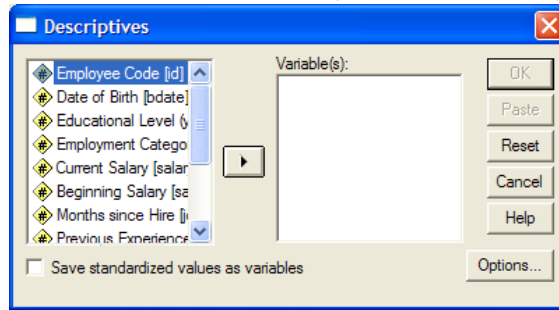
Descriptives

Employee Code [id]
Date of Birth [bdate]
Educational Level (y
Employment Catego
Current Salary [salar
Beginning Salary [sa
Months since Hire [j
Previous Experience

Variable(s):

OK
Paste
Reset
Cancel
Help

Save standardized values as variables

Options...